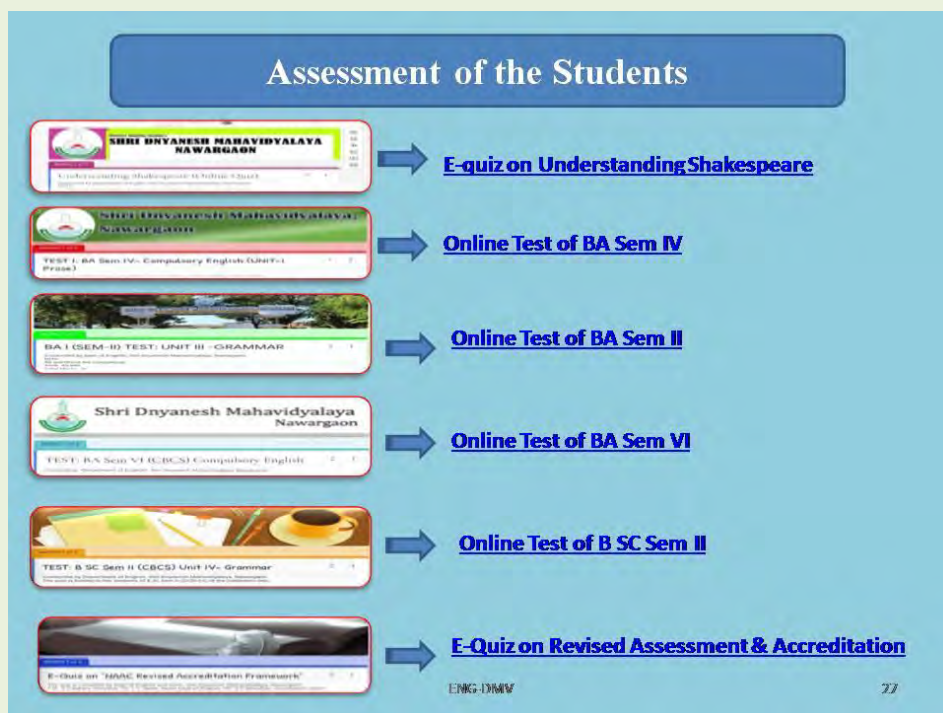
Assessment of the Students

SHRI DNYANESH MAHAVIDYALAYA NAWARGAON

Understanding Shakespeare (Online Quiz)

E-quiz on Understanding Shakespeare

Shri Dnyanesh Mahavidyalaya, Nawargaon

TEST I: BA Sem IV- Compulsory English (UNIT-I Prose)

Online Test of BA Sem IV

BA I (SEM-II) TEST: UNIT III - GRAMMAR

Online Test of BA Sem II

Shri Dnyanesh Mahavidyalaya Nawargaon

TEST: BA Sem VI (CBCS) Compulsory English

Online Test of BA Sem VI

TEST: B SC Sem II (CBCS) Unit IV- Grammar

Online Test of B SC Sem II

E-Quiz on "NAAC Revised Accreditation Framework"

E-Quiz on Revised Assessment & Accreditation

ENG-DMV

27